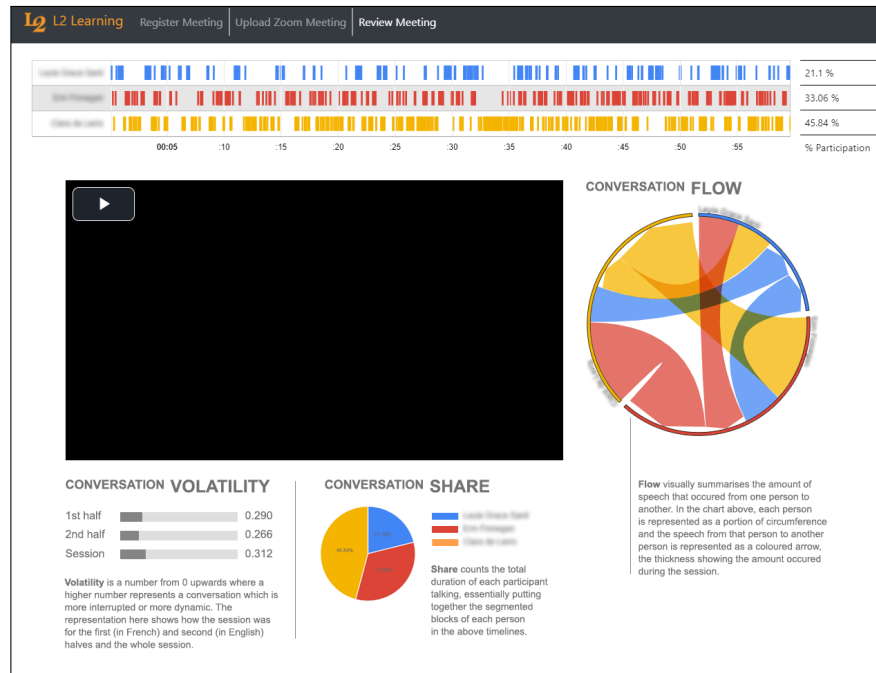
L2 L2 Learning Register Meeting Upload Zoom Meeting Review Meeting

| | |
|---|---|
| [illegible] | 21.1 % |
| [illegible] | 33.06 % |
| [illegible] | 45.84 % |

00:05 :10 :15 :20 :25 :30 :35 :40 :45 :50 :55 % Participation

CONVERSATION FLOW

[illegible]

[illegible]

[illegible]

Flow visually summarises the amount of speech that occured from one person to another. In the chart above, each person is represented as a portion of circumference and the speech from that person to another person is represented as a coloured arrow, the thickness showing the amount occured during the session.

CONVERSATION VOLATILITY

| | |
|---|---|
| 1st half | 0.290 |
| 2nd half | 0.266 |
| Session | 0.312 |

Volatility is a number from 0 upwards where a higher number represents a conversation which is more interrupted or more dynamic. The representation here shows how the session was for the first (in French) and second (in English) halves and the whole session.

CONVERSATION SHARE

45.84% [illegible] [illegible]

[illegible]
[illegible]
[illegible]

Share counts the total duration of each participant talking, essentially putting together the segmented blocks of each person in the above timelines.